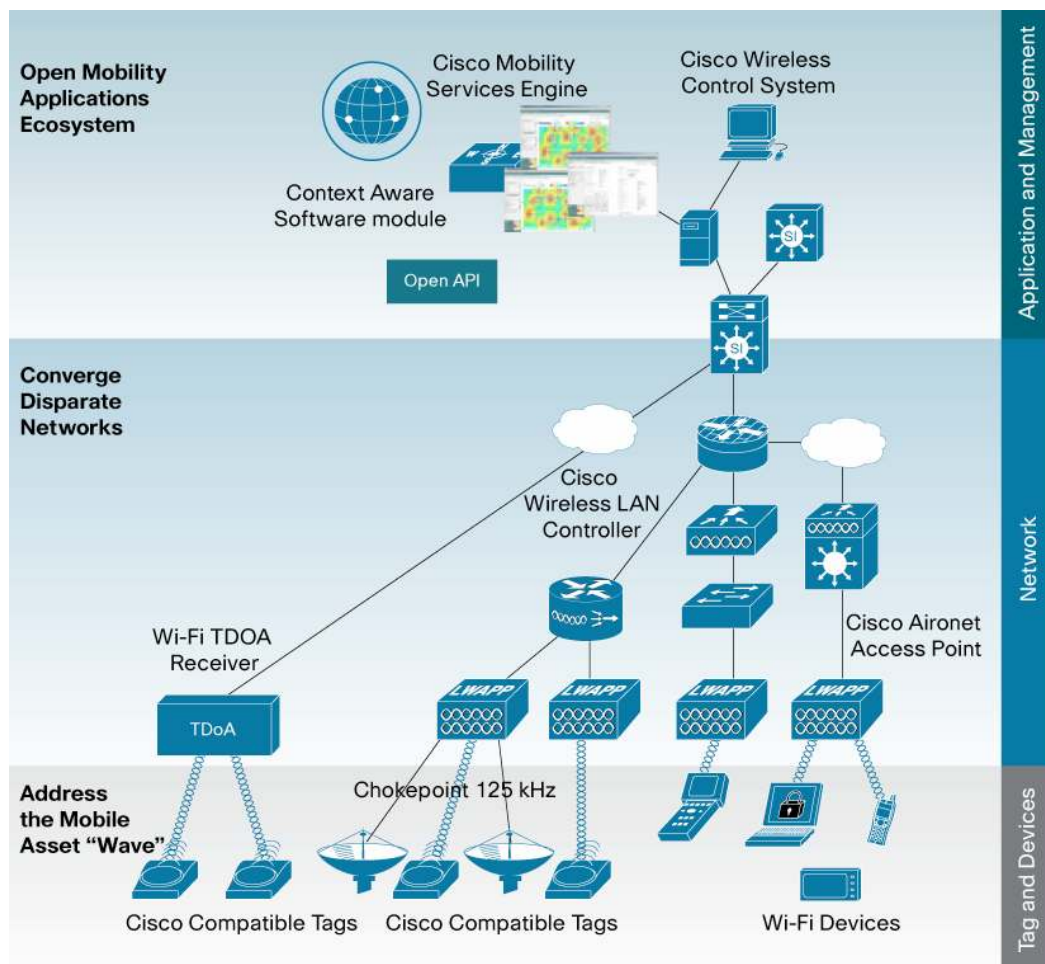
Open Mobility Applications Ecosystem

Cisco Mobility Services Engine

Cisco Wireless Control System

Context Aware Software module

Open API

SI

SI

Application and Management

Converge Disparate Networks

Cisco Wireless LAN Controller

Network

Wi-Fi TDOA Receiver

Cisco Aironet Access Point

TDoA

LWAPP

LWAPP

LWAPP

LWAPP

Address the Mobile Asset "Wave"

Chokepoint 125 kHz

Cisco Compatible Tags

Cisco Compatible Tags

Wi-Fi Devices

Tag and Devices